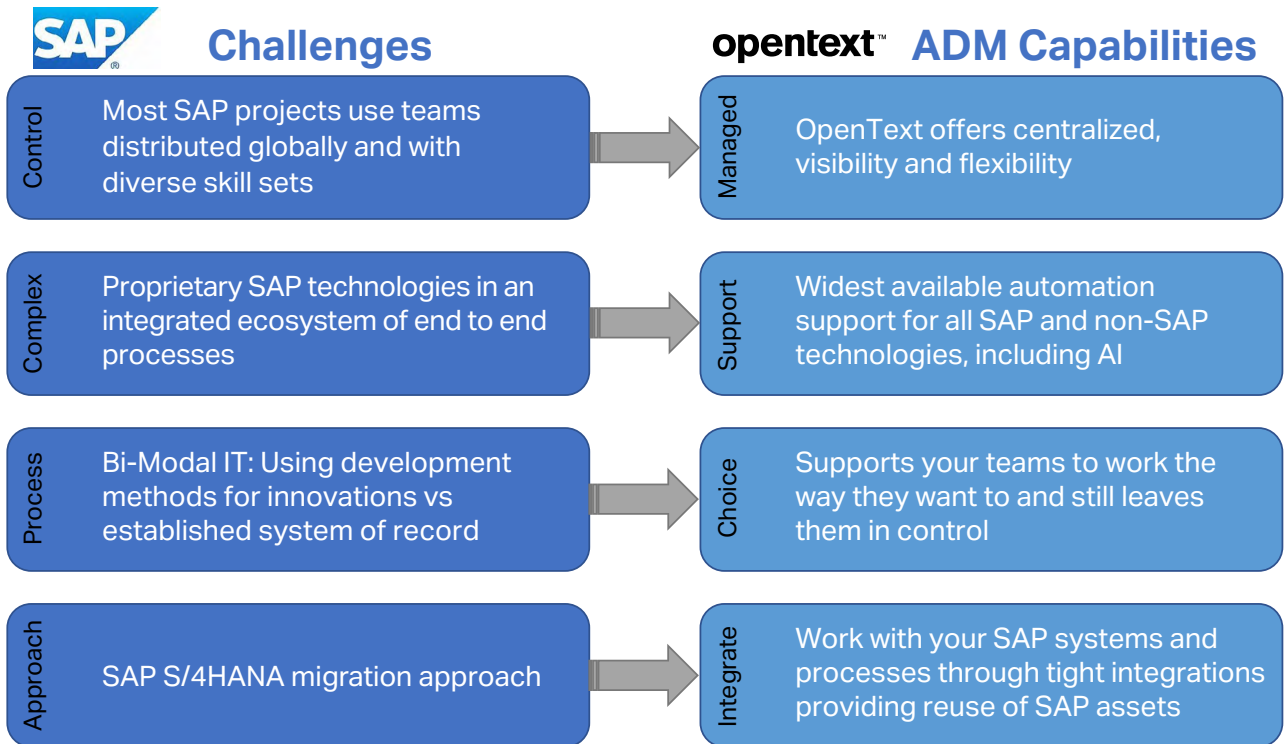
SAP® Challenges

opentext™ ADM Capabilities

Control
Most SAP projects use teams distributed globally and with diverse skill sets

Managed
OpenText offers centralized, visibility and flexibility

Complex
Proprietary SAP technologies in an integrated ecosystem of end to end processes

Support
Widest available automation support for all SAP and non-SAP technologies, including AI

Process
Bi-Modal IT: Using development methods for innovations vs established system of record

Choice
Supports your teams to work the way they want to and still leaves them in control

Approach
SAP S/4HANA migration approach

Integrate
Work with your SAP systems and processes through tight integrations providing reuse of SAP assets